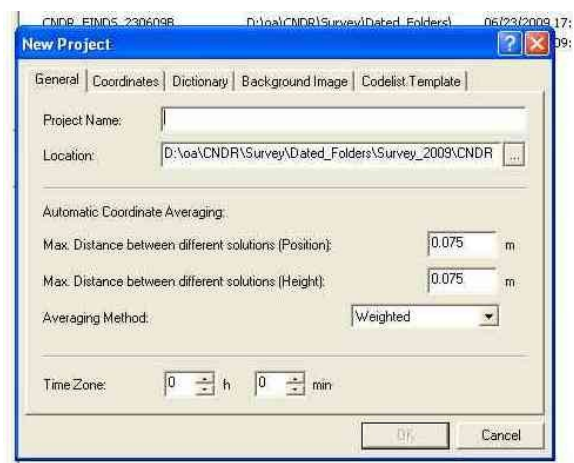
CNDR_FINDS_2306098    D:\oa\CNDR\Survey\Dated_Folders\    06/23/2009 17:
09:

New Project

General | Coordinates | Dictionary | Background Image | Codelist Template

Project Name:

Location: D:\oa\CNDR\Survey\Dated_Folders\Survey_2009\CNDR ...

Automatic Coordinate Averaging:

Max. Distance between different solutions (Position): 0.075 m

Max. Distance between different solutions (Height): 0.075 m

Averaging Method: Weighted

Time Zone: 0 h 0 min

OK Cancel